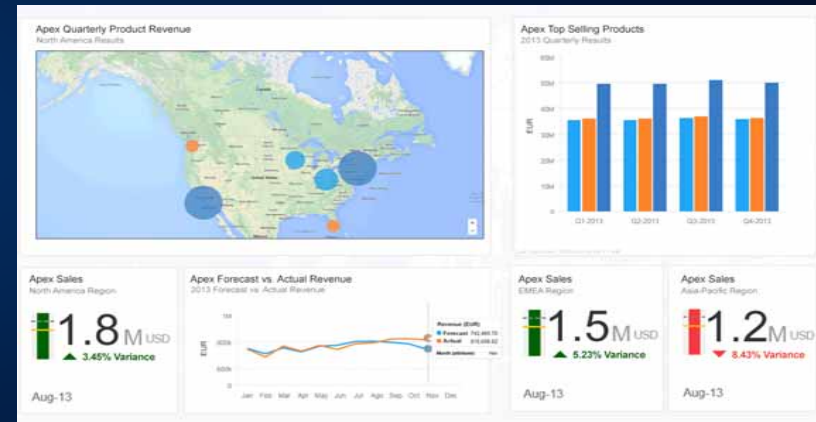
Apex Quarterly Product Revenue
North America Results

Apex Top Selling Products
2013 Quarterly Results

60M
50M
40M
30M
20M
10M
0

EUR

Q1-2013
Q2-2013
Q3-2013
Q4-2013

Apex Sales
North America Region
1.8 M USD
3.45% Variance
Aug-13

Apex Forecast vs. Actual Revenue
2013 Forecast vs. Actual Revenue

1M
EUR
500k
0

Jan Feb Mar Apr May Jun Jul Aug Sep Oct Nov Dec

Revenue (EUR)
Forecast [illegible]
Actual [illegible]
Month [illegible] Nov

Apex Sales
EMEA Region
1.5 M USD
5.23% Variance
Aug-13

Apex Sales
Asia-Pacific Region
1.2 M USD
8.43% Variance
Aug-13